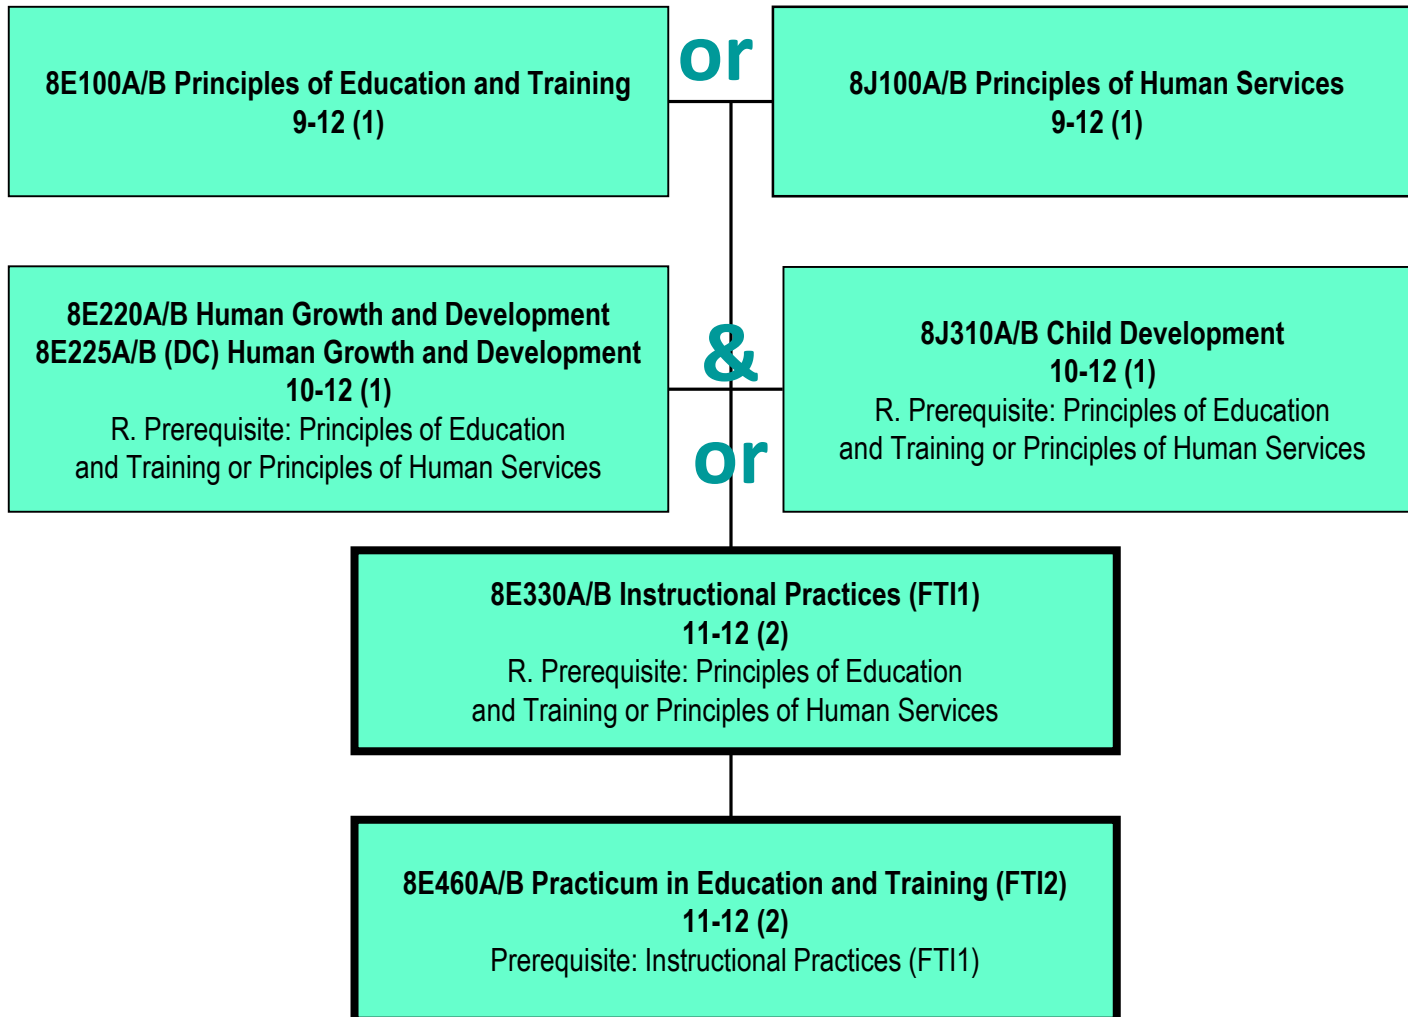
8E100A/B Principles of Education and Training
9-12 (1)

or

8J100A/B Principles of Human Services
9-12 (1)

8E220A/B Human Growth and Development
8E225A/B (DC) Human Growth and Development
10-12 (1)
R. Prerequisite: Principles of Education and Training or Principles of Human Services

&

or

8J310A/B Child Development
10-12 (1)
R. Prerequisite: Principles of Education and Training or Principles of Human Services

8E330A/B Instructional Practices (FTI1)
11-12 (2)
R. Prerequisite: Principles of Education and Training or Principles of Human Services

8E460A/B Practicum in Education and Training (FTI2)
11-12 (2)
Prerequisite: Instructional Practices (FTI1)